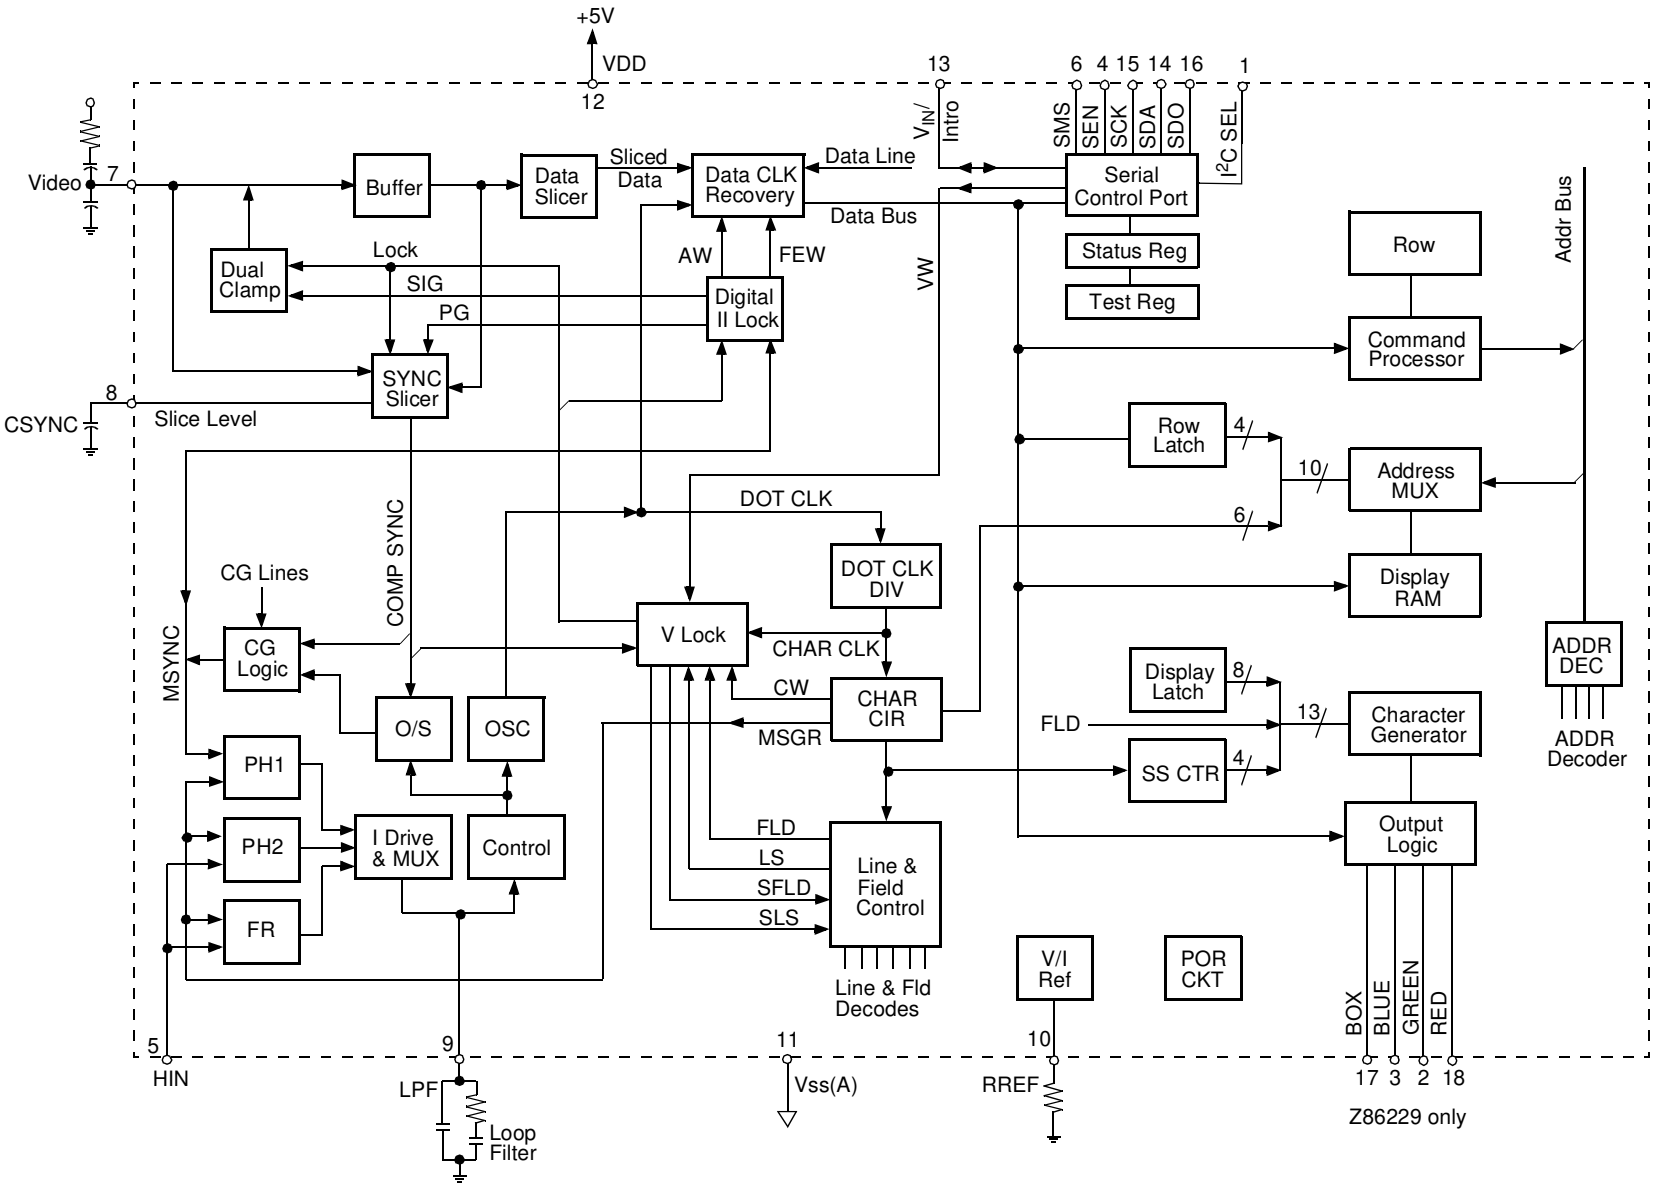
+5V
VDD
12
13
$V_{IN}$/ Intro
6 4 15 14 16 1
SMS SEN SCK SDA SDO $I^2C$ SEL
Video 7
Buffer
Data Slicer
Sliced Data
Data CLK Recovery
Data Line
Serial Control Port
Data Bus
Dual Clamp
Lock
SIG
PG
AW
FEW
Digital II Lock
VW
Status Reg
Test Reg
Row
Addr Bus
SYNC Slicer
Command Processor
CSYNC 8
Slice Level
Row Latch
4
10
Address MUX
DOT CLK
6
DOT CLK DIV
Display RAM
CG Lines
COMP SYNC
MSYNC
CG Logic
V Lock
CHAR CLK
ADDR DEC
CW
CHAR CIR
Display Latch
8
MSGR
FLD
13
Character Generator
O/S
OSC
SS CTR
4
ADDR Decoder
PH1
PH2
I Drive & MUX
Control
FLD
LS
SFLD
SLS
Line & Field Control
Output Logic
FR
V/I Ref
POR CKT
BOX BLUE GREEN RED
Line & Fld Decodes
5
HIN
9
LPF
Loop Filter
11
Vss(A)
10
RREF
17 3 2 18
Z86229 only